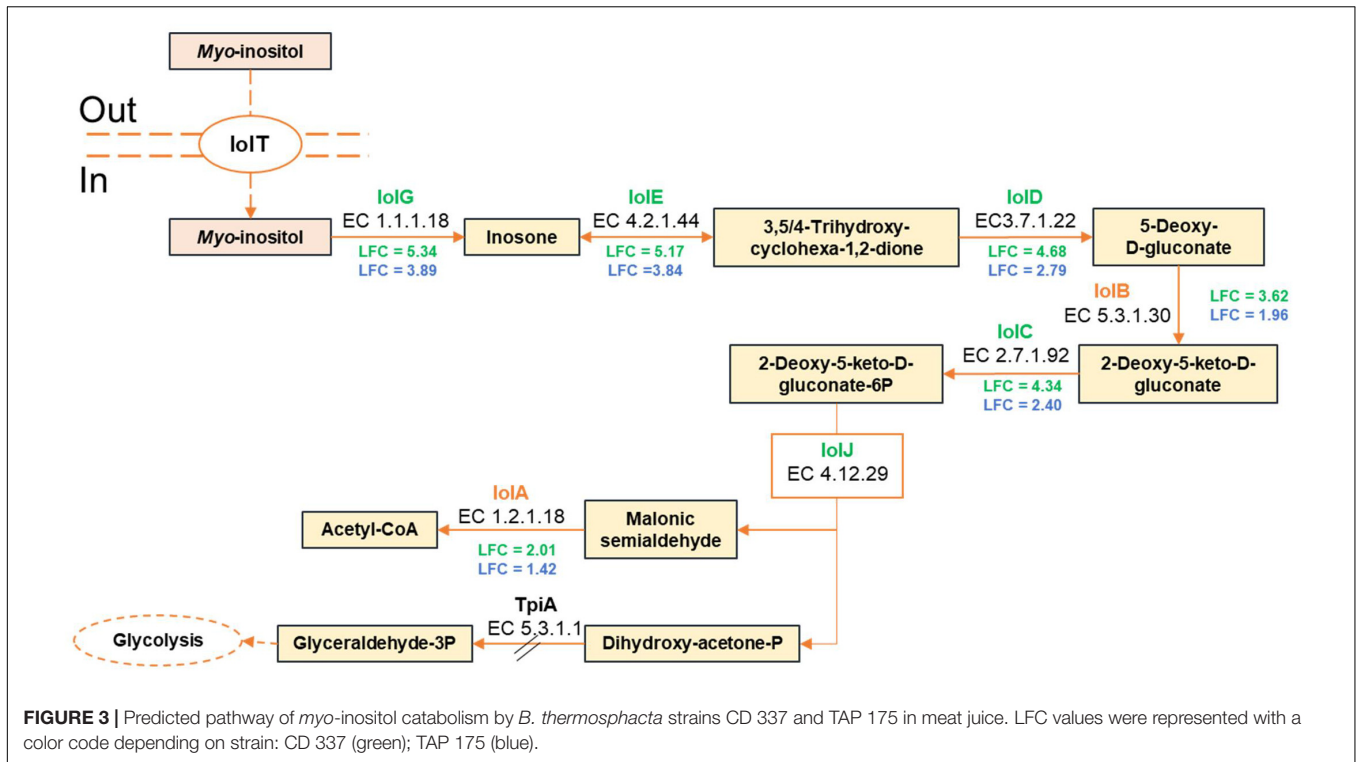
Myo-inositol

Out

IolT

In

Myo-inositol

IolG
EC 1.1.1.18
LFC = 5.34
LFC = 3.89

Inosone

IolE
EC 4.2.1.44
LFC = 5.17
LFC =3.84

3,5/4-Trihydroxy-cyclohexa-1,2-dione

IolD
EC3.7.1.22
LFC = 4.68
LFC = 2.79

5-Deoxy-D-gluconate

IolB
EC 5.3.1.30
LFC = 3.62
LFC = 1.96

2-Deoxy-5-keto-D-gluconate

IolC
EC 2.7.1.92
LFC = 4.34
LFC = 2.40

2-Deoxy-5-keto-D-gluconate-6P

IolJ
EC 4.12.29

Malonic semialdehyde

IolA
EC 1.2.1.18
LFC = 2.01
LFC = 1.42

Acetyl-CoA

Dihydroxy-acetone-P

TpiA
EC 5.3.1.1

Glyceraldehyde-3P

Glycolysis

FIGURE 3 | Predicted pathway of myo-inositol catabolism by B. thermosphacta strains CD 337 and TAP 175 in meat juice. LFC values were represented with a color code depending on strain: CD 337 (green); TAP 175 (blue).